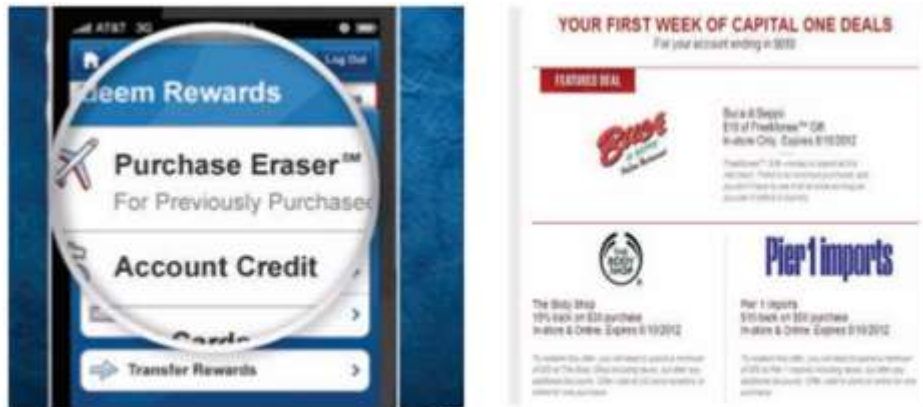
AT&T 3G

Log Out

deem Rewards

Purchase Eraser℠

For Previously Purchase

Account Credit

Cards

Transfer Rewards

YOUR FIRST WEEK OF CAPITAL ONE DEALS

For your account ending in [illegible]

FEATURED DEAL

Buca di Beppo

Buca di Beppo
$10 of FreeMoney™ Gift
In-store Only. Expires 8/10/2012

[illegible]

THE BODY SHOP

Pier 1 imports

The Body Shop
10% back on $30 purchase
In-store & Online. Expires 8/10/2012

Pier 1 Imports
$10 back on $50 purchase
In-store & Online. Expires 8/10/2012

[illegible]

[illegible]